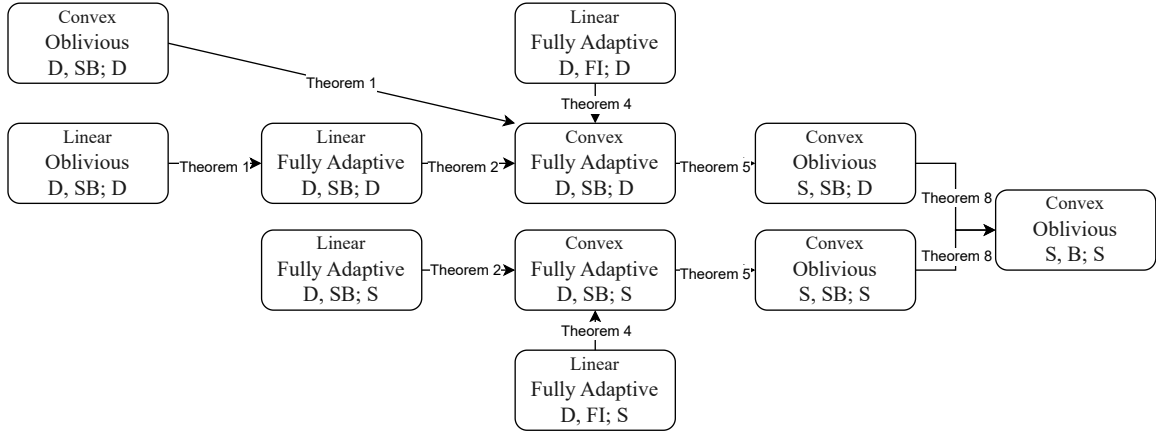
Convex
Oblivious
D, SB; D

Theorem 1

Linear
Fully Adaptive
D, FI; D

Theorem 4

Linear
Oblivious
D, SB; D

Theorem 1

Linear
Fully Adaptive
D, SB; D

Theorem 2

Convex
Fully Adaptive
D, SB; D

Theorem 5

Convex
Oblivious
S, SB; D

Theorem 8

Convex
Oblivious
S, B; S

Theorem 8

Linear
Fully Adaptive
D, SB; S

Theorem 2

Convex
Fully Adaptive
D, SB; S

Theorem 5

Convex
Oblivious
S, SB; S

Theorem 4

Linear
Fully Adaptive
D, FI; S